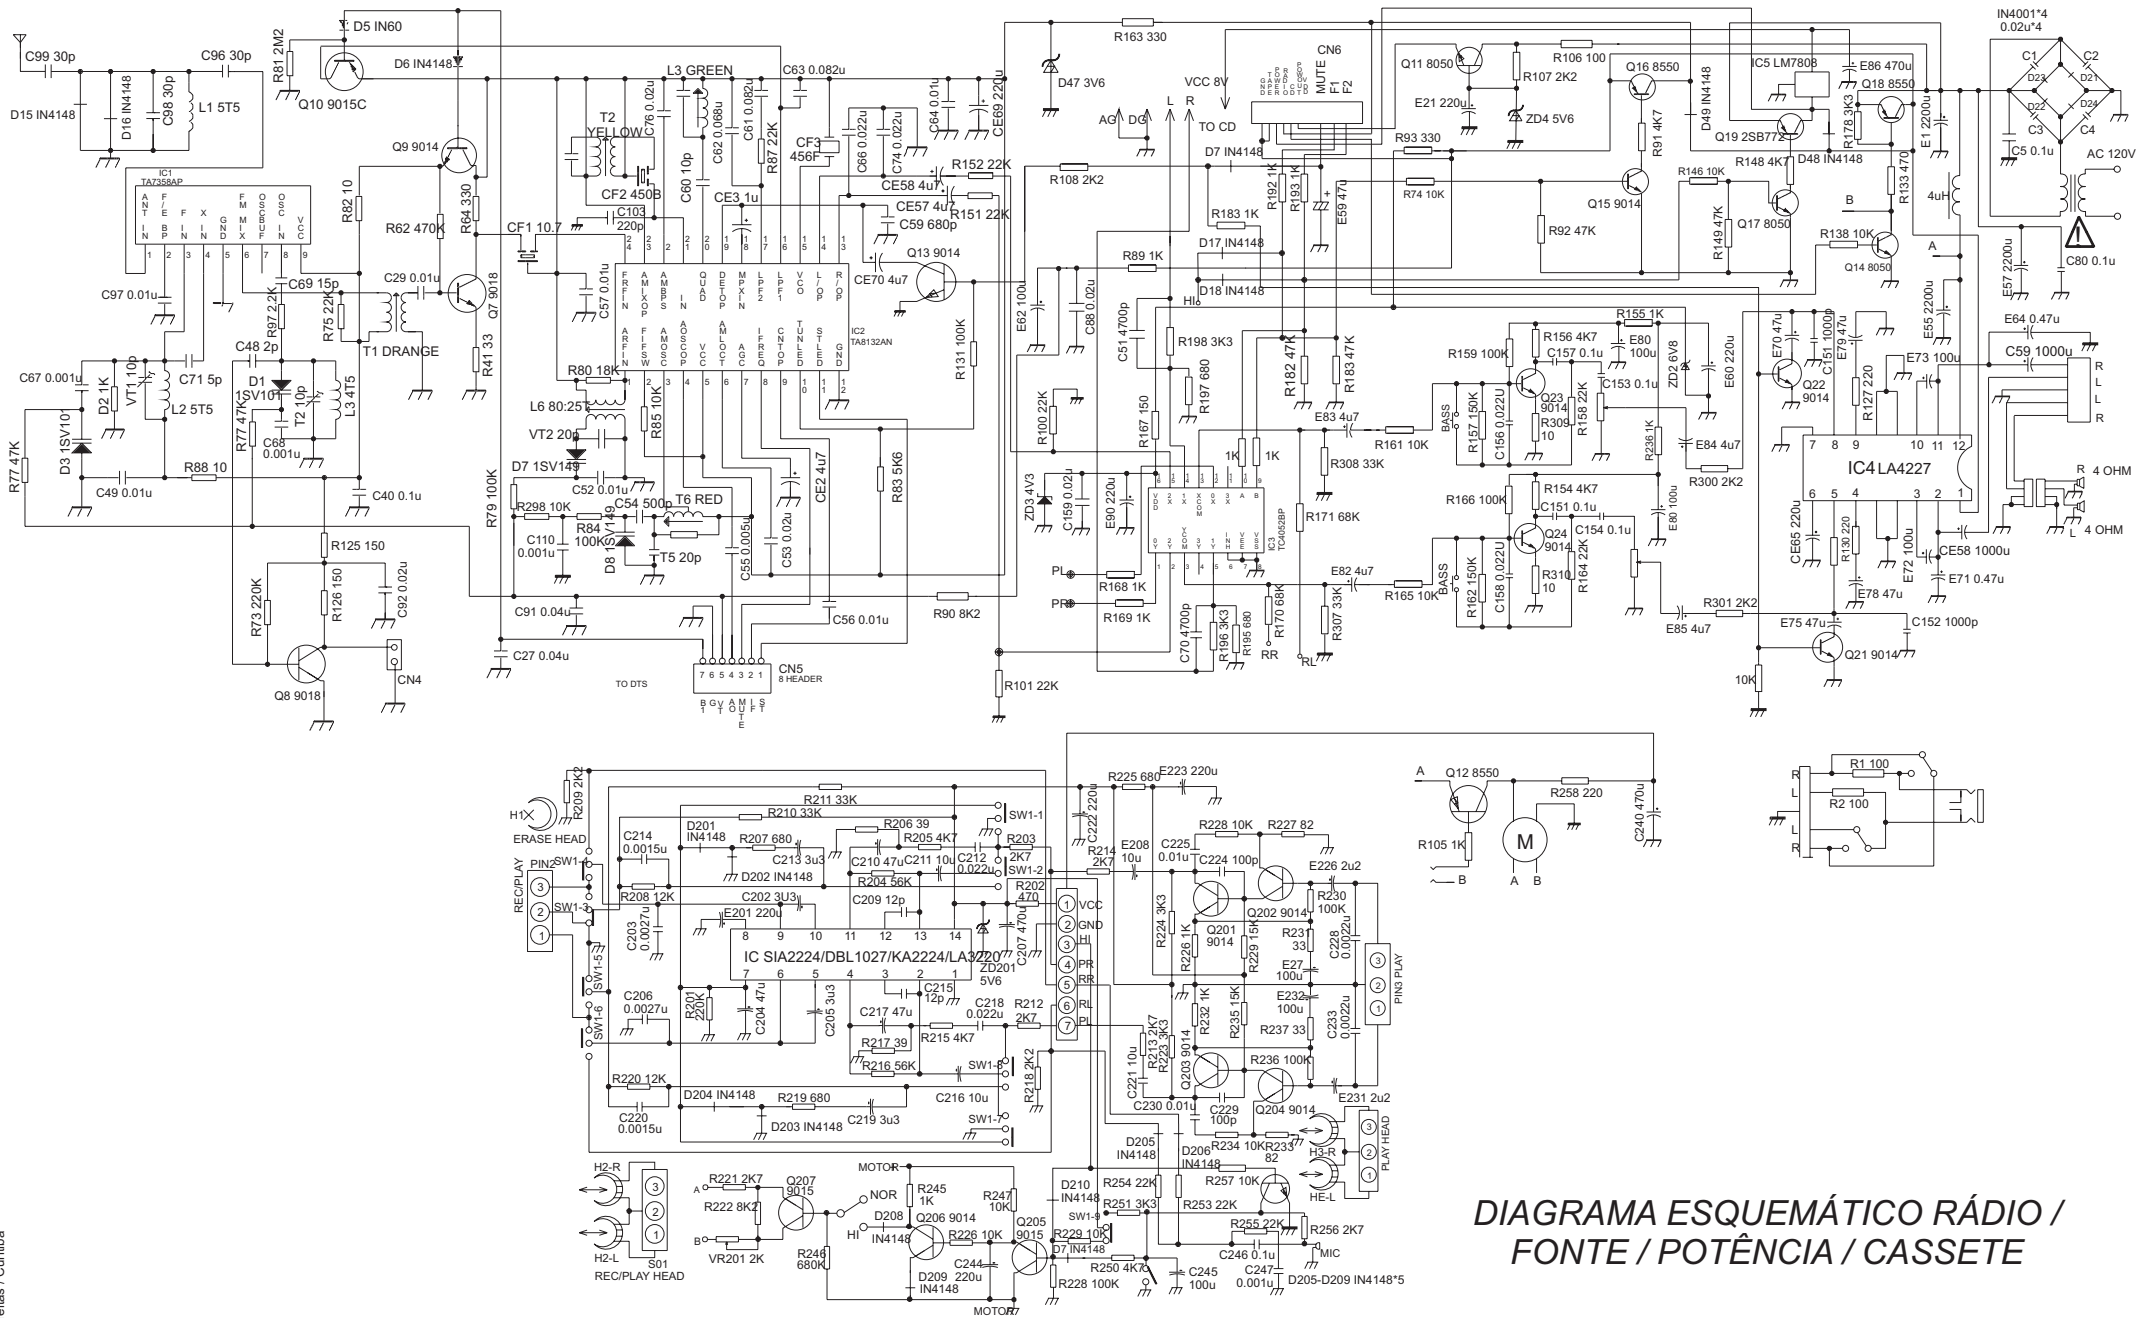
C99 30p
D15 IN4148
D16 IN4148
C98 30p
L1 5T5
C96 30p
R81 2M2
D5 IN60
Q10 9015C
D6 IN4148
L3 GREEN
C63 0.082u
T2 YELLOW
C76 0.02u
C62 0.068u
C61 0.082u
R87 22K
CF3 456F
C66 0.022u
C74 0.022u
C64 0.01u
CE69 220u
D47 3V6
R163 330
VCC 8V
L R
AG DG
TO CD
CN6
MUTE F1 F2
Q11 8050
R107 2K2
E21 220u
ZD4 5V6
R106 100
Q16 8550
IC5 LM7808
E86 470u
Q18 8550
IN4001*4
0.02u*4
C1 C2 C3 C4
D23 D21 D22 D24
C5 0.1u
AC 120V
C80 0.1u
IC1 TA7358AP
ANT IN
F/E BP
F IN
X IN
GND
FM MIX
OSC BUF
OSC IN
VCC
Q9 9014
R82 10
R62 470K
R64 330
C60 10p
CF2 450B
CE3 1u
CE58 4u7
R152 22K
CE57 4u7
R151 22K
C59 680p
R108 2K2
D7 IN4148
R192 1K
R193 1K
E59 47u
R93 330
R74 10K
R91 4K7
D49 IN4148
Q19 2SB772
R178 3K3
D48 IN4148
R148 4K7
R133 470
E1 2200u
R146 10K
Q15 9014
Q17 8050
R149 47K
R92 47K
B
R138 10K
Q14 8050
A
4uH
E57 2200u
CF1 10.7
C103 220p
R183 1K
D17 IN4148
D18 IN4148
R89 1K
HI
C97 0.01u
C69 15p
C29 0.01u
Q7 9018
R97 2.2K
R75 22K
T1 DRANGE
R41 33
C57 0.01u
IC2 TA8132AN
FRF IN
AM MIX OP
AM BPS
IN
QUAD
DET OP
MPX IN
LPF2
LPF1
VCO
L/OP
R/OP
AR FIN
FIF SW
AM OSC
ADS OP
VCC
AM LOCT
AGC
IF REQ
CNT OP
TUNE LED
ST LED
GND
CE70 4u7
Q13 9014
R131 100K
E62 100u
C88 0.02u
C51 4700p
R198 3K3
R197 680
R182 47K
R183 47K
R155 1K
R156 4K7
E80 100u
ZD2 6V8
E60 220u
R159 100K
C157 0.1u
Q23 9014
R309 10
C153 0.1u
R158 22K
E70 47u
C151 1000p
E79 47u
Q22 9014
R127 220
E73 100u
E55 2200u
E64 0.47u
C59 1000u
R L L R
C67 0.001u
D2 1K
VT1 10p
C71 5p
L2 5T5
C48 2p
D1 1SV101
T2 10p
L3 4T5
R80 18K
L6 80:25T
VT2 20p
R85 10K
D7 1SV149
C52 0.01u
R100 22K
R167 150
E83 4u7
R161 10K
BASS
R157 150K
C156 0.022U
R236 1K
E84 4u7
R300 2K2
IC4 LA4227
R 4 OHM
L 4 OHM
R77 47K
D3 1SV101
R77 47K
C68 0.001u
C49 0.01u
R88 10
C40 0.1u
R79 100K
R298 10K
C110 0.001u
R84 100K
C54 500p
T6 RED
D8 1SV149
T5 20p
C55 0.005u
C53 0.02u
CE2 4u7
R83 5K6
ZD3 4V3
C159 0.02u
E90 220u
IC3 TC4052BP
1K 1K
R308 33K
R171 68K
R166 100K
R154 4K7
C151 0.1u
Q24 9014
C154 0.1u
R164 22K
R310 10
E80 100u
CE65 220u
R130 220
E72 100u
CE58 1000u
E71 0.47u
E78 47u
R125 150
R73 220K
R126 150
C92 0.02u
C91 0.04u
PL
R168 1K
PR
R169 1K
C70 4700p
R196 3K3
R195 680
R170 68K
R307 33K
E82 4u7
R165 10K
R162 150K
C158 0.022U
R301 2K2
E85 4u7
E75 47u
Q21 9014
C152 1000p
10K
C56 0.01u
R90 8K2
C27 0.04u
CN5 8 HEADER
7 6 5 4 3 2 1
TO DTS
BGV AMUTE LOUF SFT
R101 22K
RR RL
CN4
Q8 9018
R209 2K2
H1 ERASE HEAD
R211 33K
R210 33K
D201 IN4148
R207 680
C213 3u3
R206 39
R205 4K7
SW1-1
R203 2K7
C212 0.022u
SW1-2
C214 0.0015u
D202 IN4148
C210 47u
C211 10u
R204 56K
R202 470
REC/PLAY PIN2
SW1-4
SW1-3
R208 12K
C202 3U3
E201 220u
C209 12p
C207 470u
ZD201 5V6
IC SIA2224/DBL1027/KA2224/LA3220
C203 0.0027u
8 9 10 11 12 13 14
7 6 5 4 3 2 1
SW1-5
C206 0.0027u
SW1-6
R201 220K
C204 47u
C205 3u3
C215 12p
C217 47u
R215 4K7
C218 0.022u
R212 2K7
R217 39
R216 56K
SW1-8
R218 2K2
R220 12K
C220 0.0015u
D204 IN4148
R219 680
C219 3u3
D203 IN4148
C216 10u
SW1-7
1 VCC
2 GND
3 HI
4 PR
5 RR
6 RL
7 PL
R225 680
E223 220u
C222 220u
R214 2K7
E208 10u
C225 0.01u
C224 100p
R228 10K
R227 82
E226 2u2
R230 100K
R224 3K3
Q201 9014
R226 1K
R229 15K
Q202 9014
R231 33
E27 100u
C228 0.0022u
PIN3 PLAY
R232 1K
R235 15K
E232 100u
R237 33
C233 0.0022u
R213 2K7
R223 3K3
C221 10u
Q203 9014
R236 100K
Q204 9014
C230 0.01u
C229 100p
E231 2u2
R234 10K
R233 82
H3-R
HE-L
PLAY HEAD
D205 IN4148
D206 IN4148
A
Q12 8550
R258 220
C240 470u
R105 1K
M
A B
B
R1 100
R2 100
R L L R
H2-R
H2-L
S01 REC/PLAY HEAD
R221 2K7
Q207 9015
R222 8K2
VR201 2K
MOTOR-R
NOR
R245 1K
HI
D208 IN4148
Q206 9014
R246 680K
R226 10K
C244 220u
D209 IN4148
R247 10K
Q205 9015
D210 IN4148
R254 22K
SW1-9
R251 3K3
R253 22K
R257 10K
R229 10K
D7 IN4148
R255 22K
R256 2K7
C246 0.1u
MIC
R228 100K
R250 4K7
C245 100u
C247 0.001u
D205-D209 IN4148*5
MOTOR
DIAGRAMA ESQUEMÁTICO RÁDIO / FONTE / POTÊNCIA / CASSETE